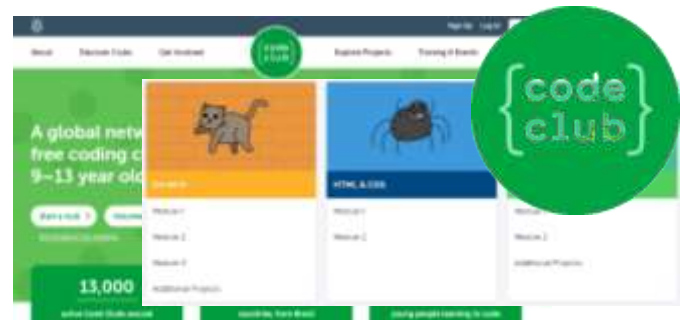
Sign Up Log In

About Discover Code Get Involved CODE CLUB Explore Projects Training & Events

{code club}

A global netw free coding c 9–13 year old

Scratch

Module 1

Module 2

Module 3

Additional Projects

HTML & CSS

Module 1

Module 2

Module 1

Module 2

Additional Projects

13,000

active Code Clubs around

countries, from Brazil

young people learning to code